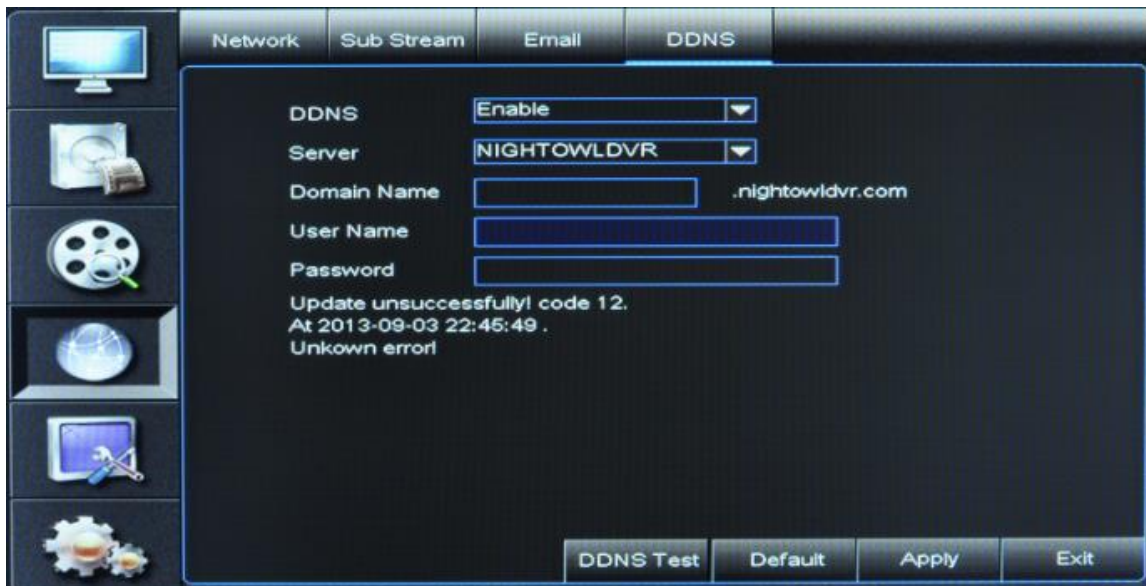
Network | Sub Stream | Email | DDNS

DDNS Enable
Server NIGHTOWLDVR
Domain Name .nightowldvr.com
User Name
Password

Update unsuccessfully! code 12.
At 2013-09-03 22:45:49 .
Unkown error!

DDNS Test | Default | Apply | Exit